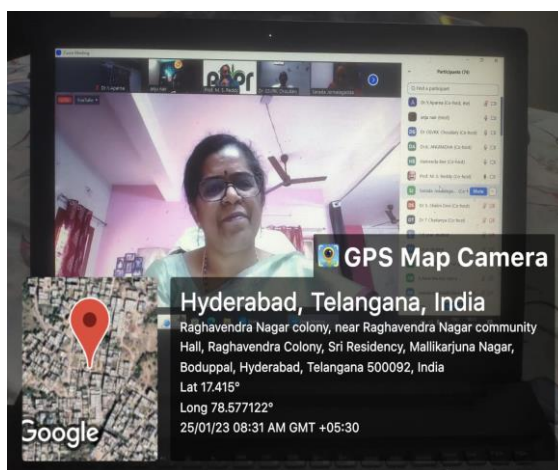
Zoom Meeting

Dr. V. Aparna

Participants (19)

Prof. M. S. Reddy

GPS Map Camera

Hyderabad, Telangana, India

Raghavendra Nagar colony, near Raghavendra Nagar community Hall, Raghavendra Colony, Sri Residency, Mallikarjuna Nagar, Boduppal, Hyderabad, Telangana 500092, India

Lat 17.415°

Long 78.577122°

25/01/23 08:31 AM GMT +05:30

Google